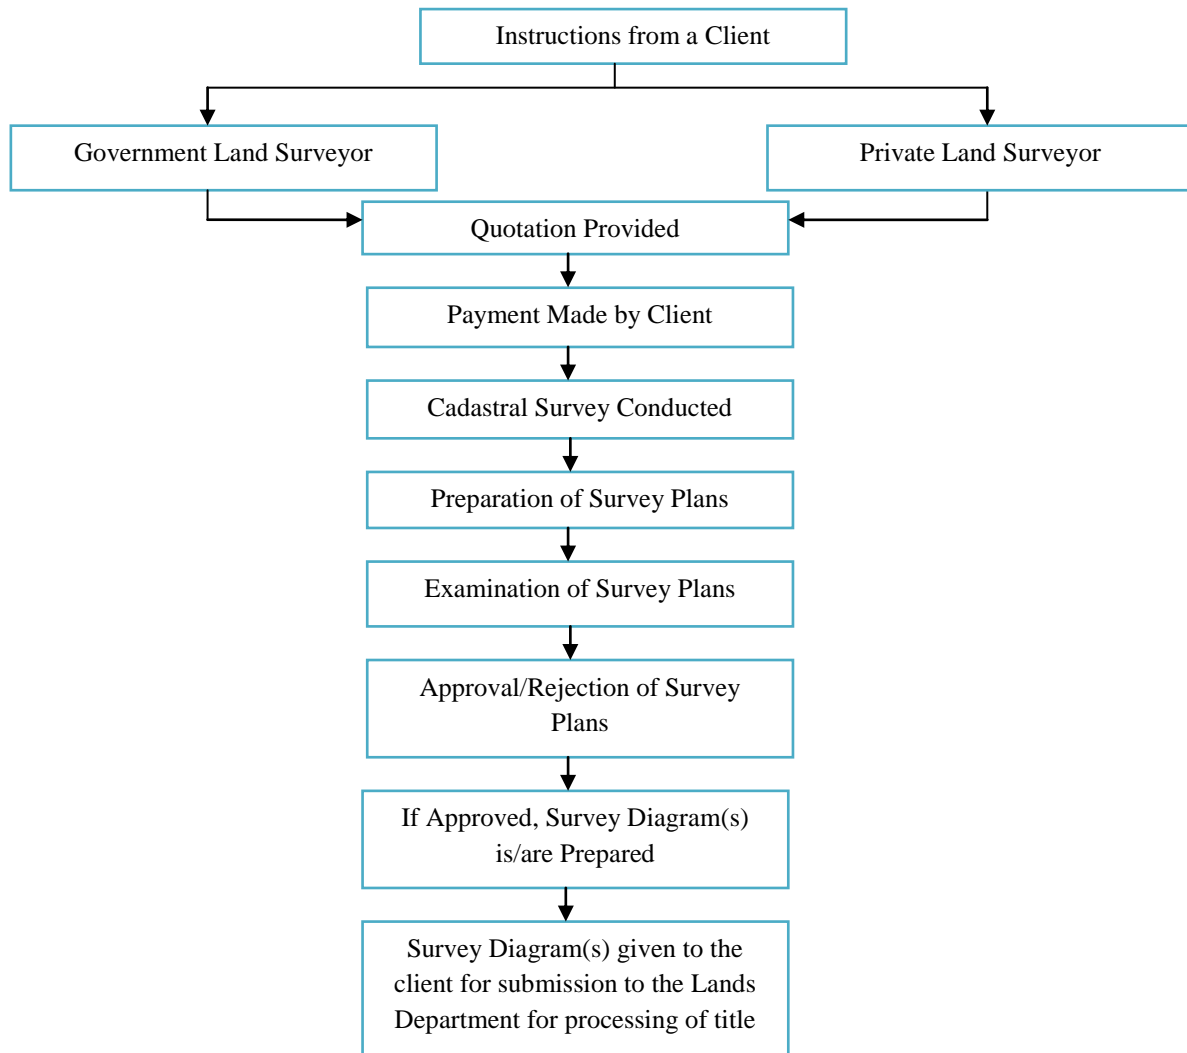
Instructions from a Client

Government Land Surveyor

Private Land Surveyor

Quotation Provided

Payment Made by Client

Cadastral Survey Conducted

Preparation of Survey Plans

Examination of Survey Plans

Approval/Rejection of Survey Plans

If Approved, Survey Diagram(s) is/are Prepared

Survey Diagram(s) given to the client for submission to the Lands Department for processing of title